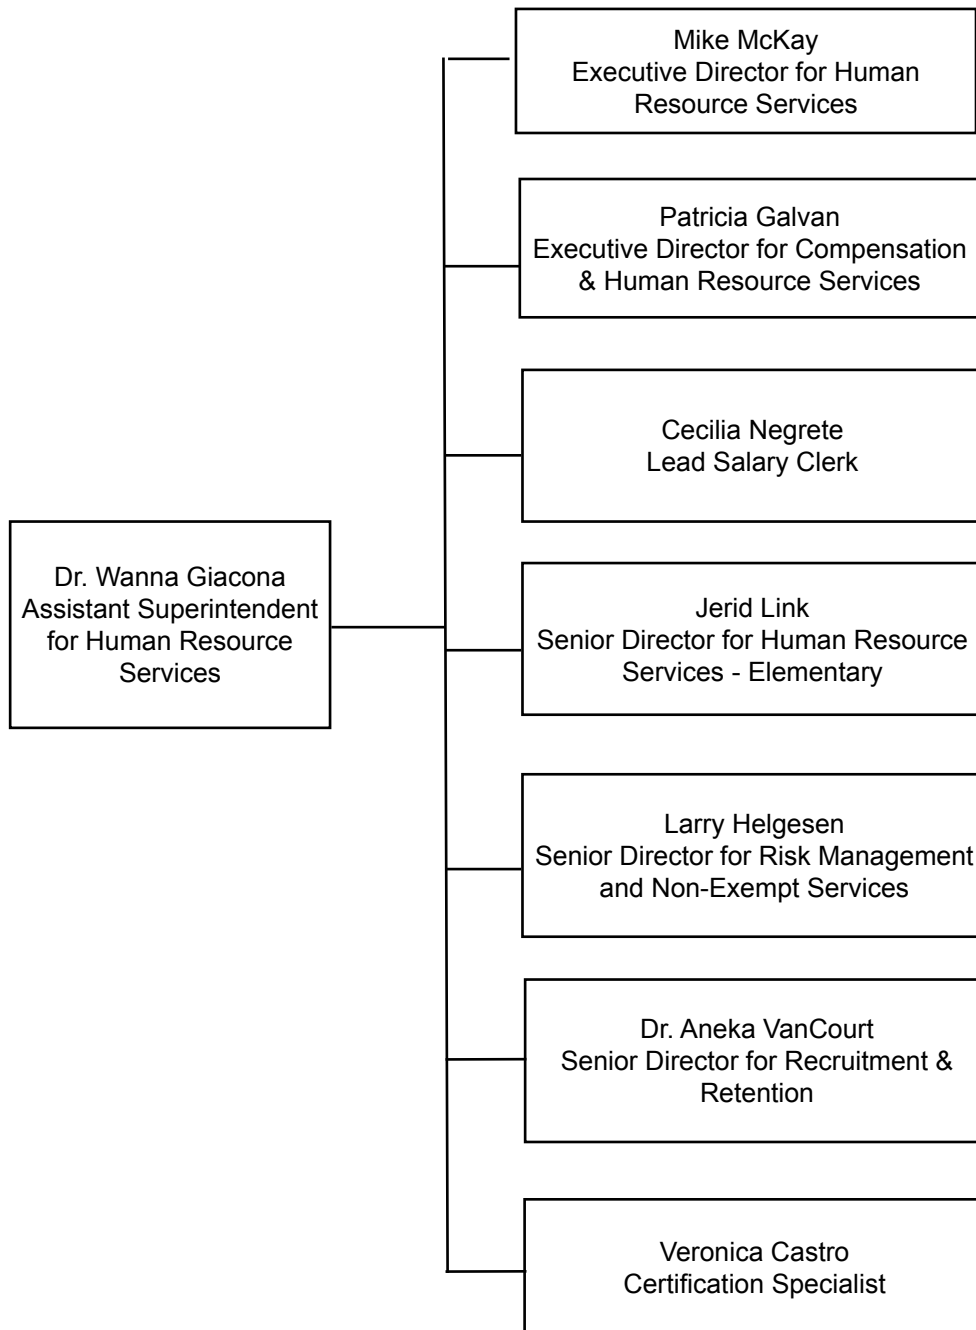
Dr. Wanna Giacona
Assistant Superintendent for Human Resource Services

Mike McKay
Executive Director for Human Resource Services

Patricia Galvan
Executive Director for Compensation & Human Resource Services

Cecilia Negrete
Lead Salary Clerk

Jerid Link
Senior Director for Human Resource Services - Elementary

Larry Helgesen
Senior Director for Risk Management and Non-Exempt Services

Dr. Aneka VanCourt
Senior Director for Recruitment & Retention

Veronica Castro
Certification Specialist